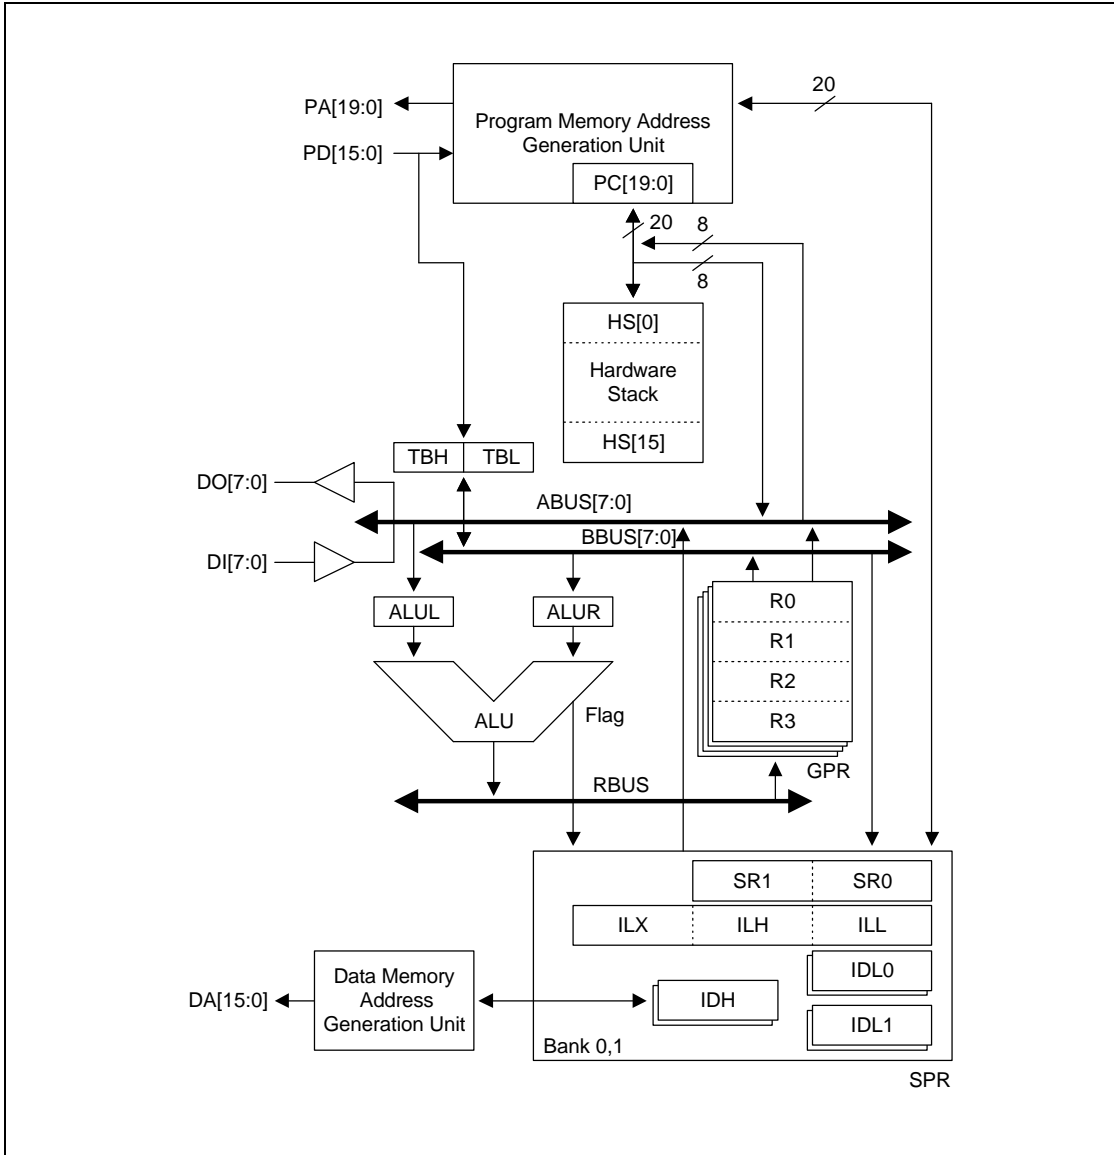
PA[19:0]
PD[15:0]
Program Memory Address Generation Unit
PC[19:0]
20
20
8
8
HS[0]
Hardware Stack
HS[15]
TBH
TBL
DO[7:0]
DI[7:0]
ABUS[7:0]
BBUS[7:0]
ALUL
ALUR
ALU
Flag
R0
R1
R2
R3
GPR
RBUS
SR1
SR0
ILX
ILH
ILL
IDL0
IDH
IDL1
DA[15:0]
Data Memory Address Generation Unit
Bank 0,1
SPR